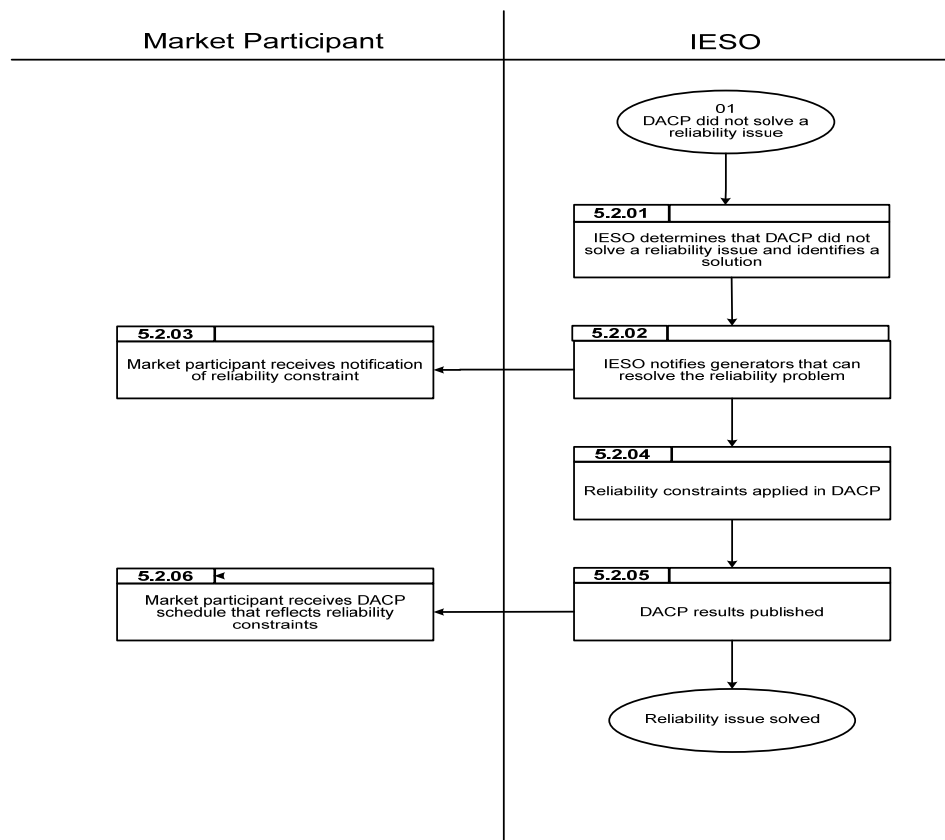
Market Participant

IESO

01
DACP did not solve a reliability issue

5.2.01

IESO determines that DACP did not solve a reliability issue and identifies a solution

5.2.03

Market participant receives notification of reliability constraint

5.2.02

IESO notifies generators that can resolve the reliability problem

5.2.04

Reliability constraints applied in DACP

5.2.06

Market participant receives DACP schedule that reflects reliability constraints

5.2.05

DACP results published

Reliability issue solved